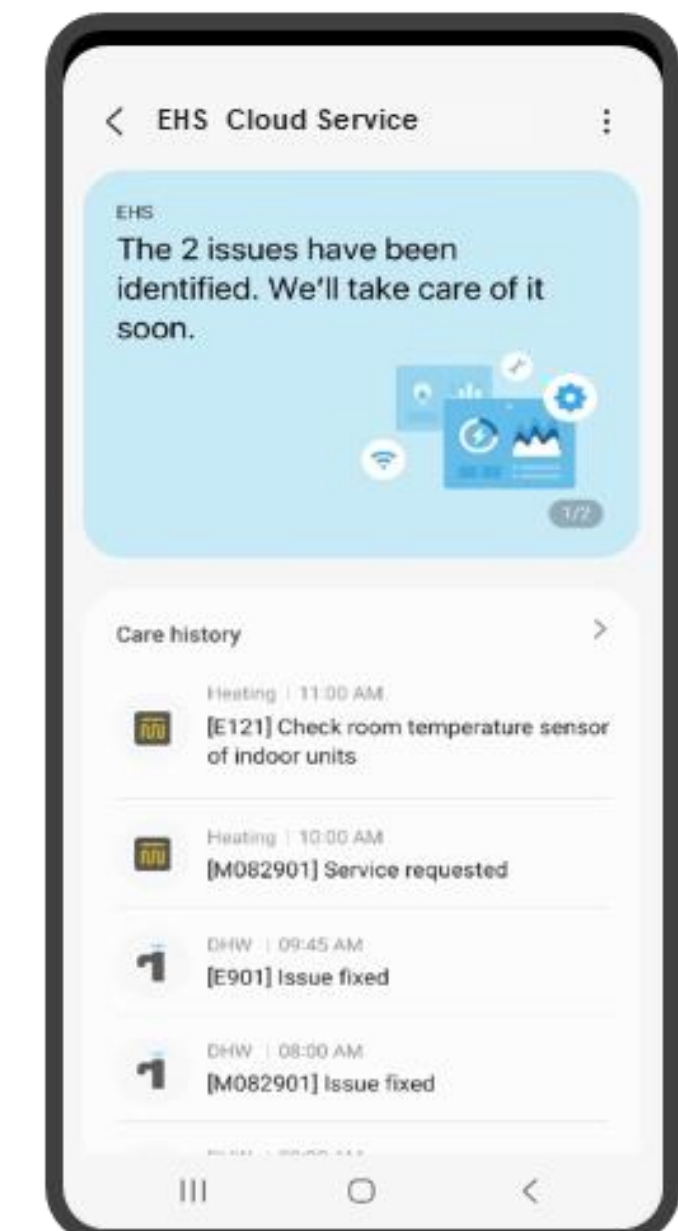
EHS Cloud Service

EHS
The 2 issues have been identified. We'll take care of it soon.

1/2

Care history

Heating | 11:00 AM
[E121] Check room temperature sensor of indoor units

Heating | 10:00 AM
[M082901] Service requested

DHW | 09:45 AM
[E901] Issue fixed

DHW | 08:00 AM
[M082901] Issue fixed

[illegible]